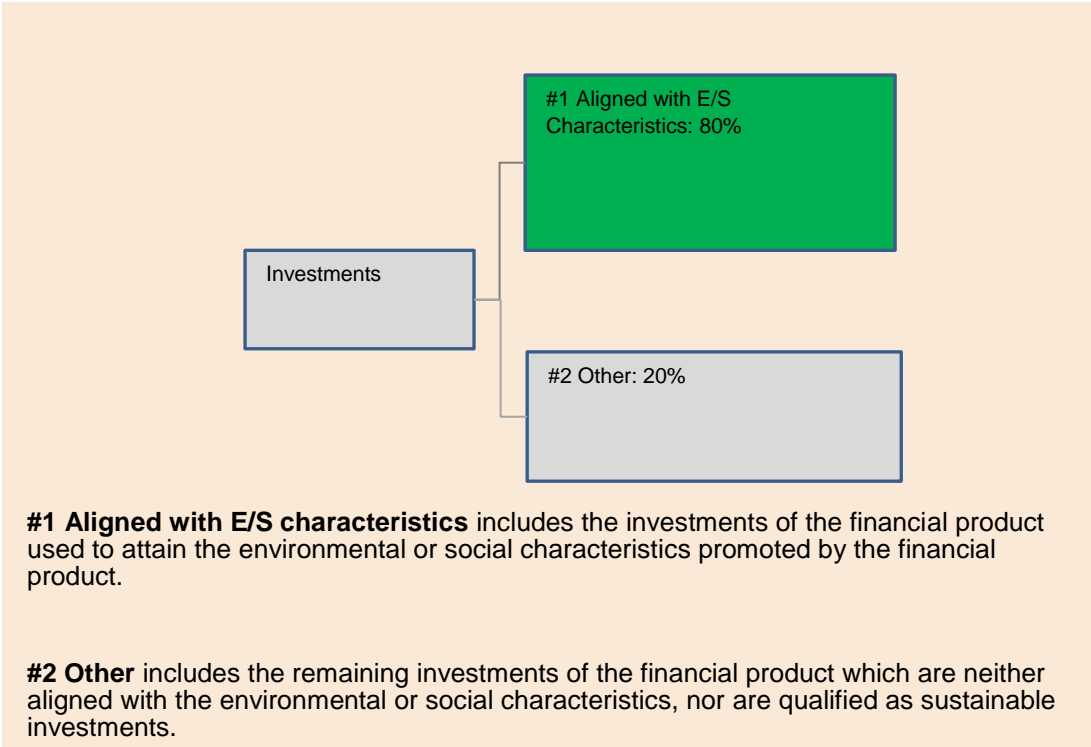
#1 Aligned with E/S Characteristics: 80%

Investments

#2 Other: 20%

**#1 Aligned with E/S characteristics** includes the investments of the financial product used to attain the environmental or social characteristics promoted by the financial product.

**#2 Other** includes the remaining investments of the financial product which are neither aligned with the environmental or social characteristics, nor are qualified as sustainable investments.